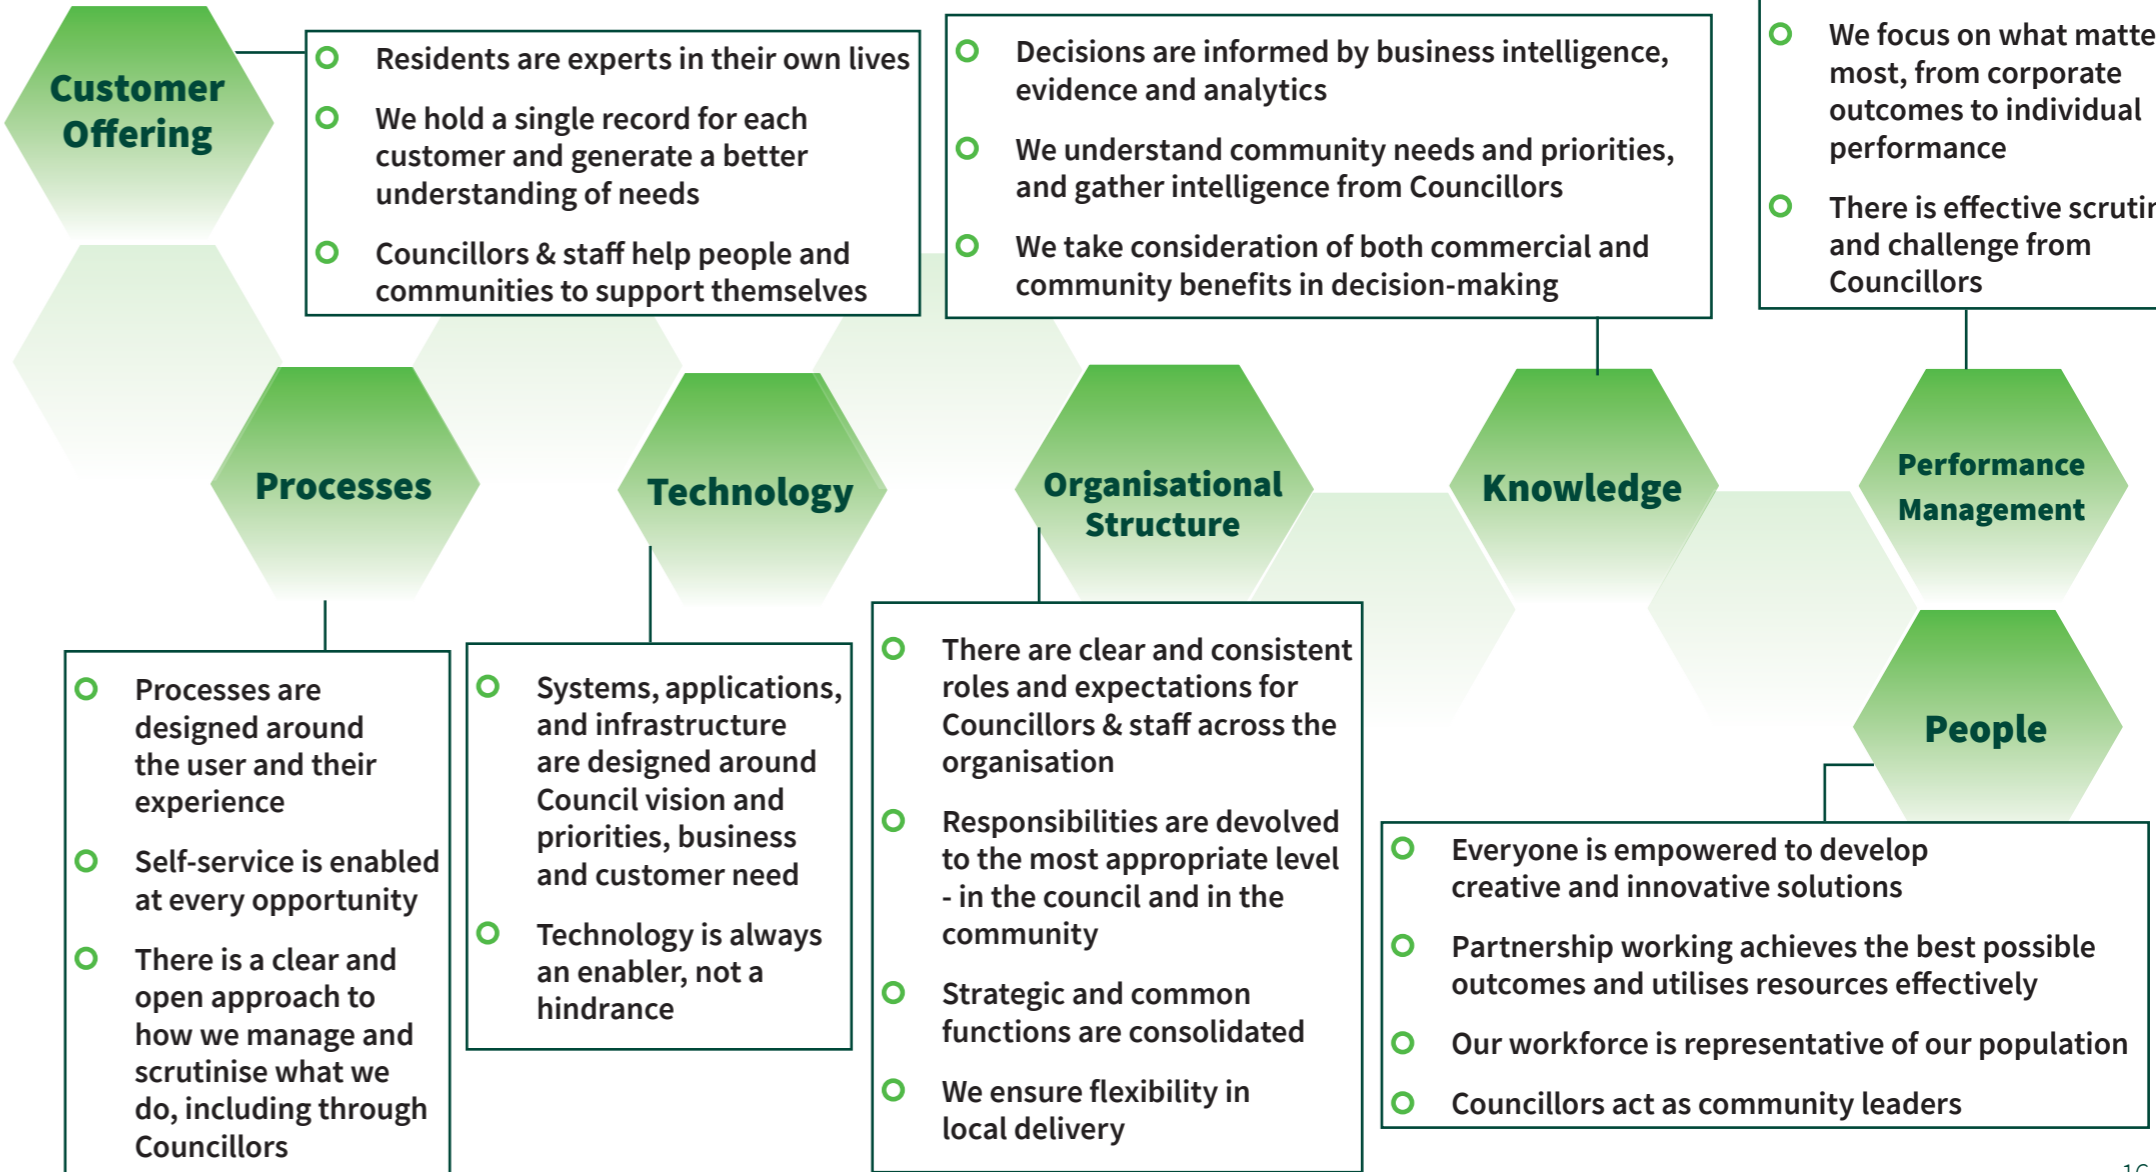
Customer Offering

Residents are experts in their own lives

We hold a single record for each customer and generate a better understanding of needs

Councillors & staff help people and communities to support themselves

Decisions are informed by business intelligence, evidence and analytics

We understand community needs and priorities, and gather intelligence from Councillors

We take consideration of both commercial and community benefits in decision-making

We focus on what matte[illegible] most, from corporate outcomes to individual performance

There is effective scruti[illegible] and challenge from Councillors

Processes

Technology

Organisational Structure

Knowledge

Performance Management

People

Processes are designed around the user and their experience

Self-service is enabled at every opportunity

There is a clear and open approach to how we manage and scrutinise what we do, including through Councillors

Systems, applications, and infrastructure are designed around Council vision and priorities, business and customer need

Technology is always an enabler, not a hindrance

There are clear and consistent roles and expectations for Councillors & staff across the organisation

Responsibilities are devolved to the most appropriate level - in the council and in the community

Strategic and common functions are consolidated

We ensure flexibility in local delivery

Everyone is empowered to develop creative and innovative solutions

Partnership working achieves the best possible outcomes and utilises resources effectively

Our workforce is representative of our population

Councillors act as community leaders